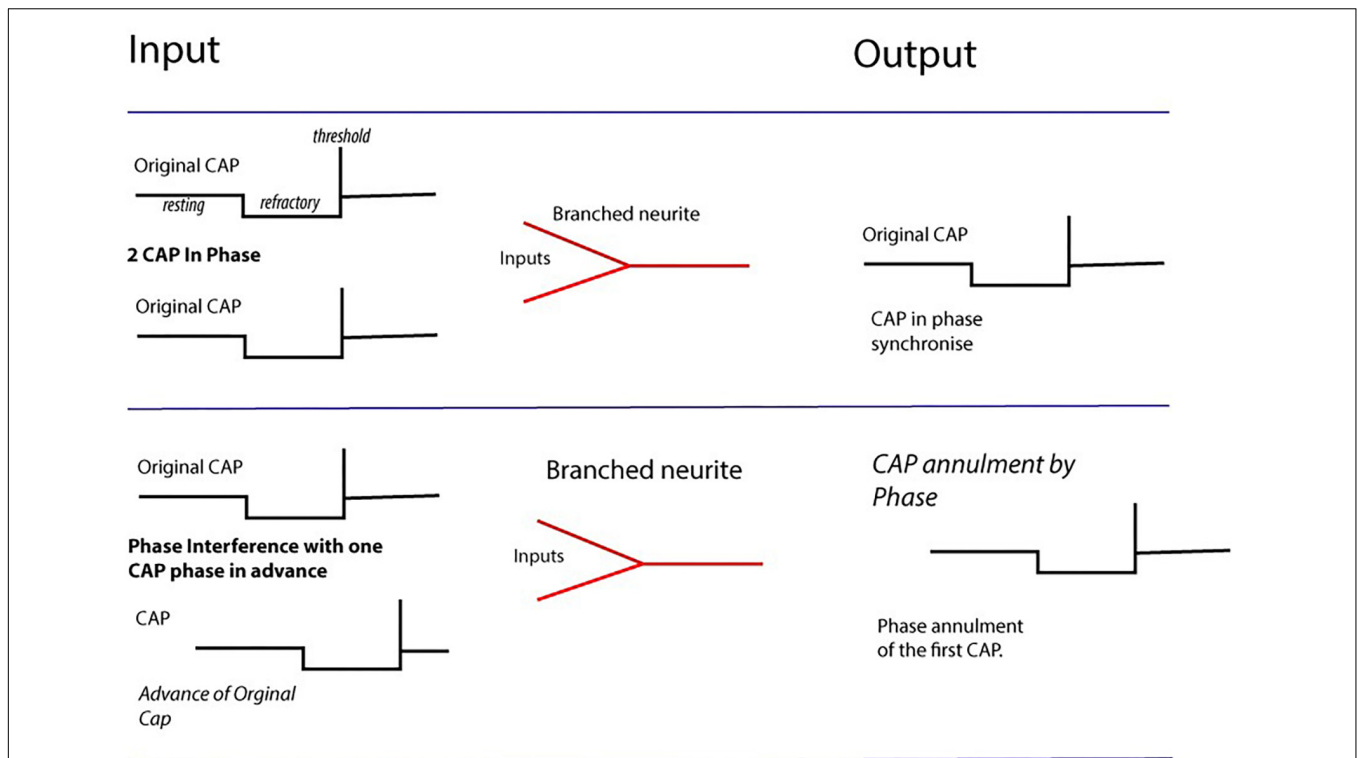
Input

Output

threshold

Original CAP

resting

refractory

2 CAP In Phase

Original CAP

Branched neurite

Inputs

Original CAP

CAP in phase synchronise

Original CAP

Phase Interference with one CAP phase in advance

CAP

Advance of Orginal Cap

Branched neurite

Inputs

CAP annulment by Phase

Phase annulment of the first CAP.